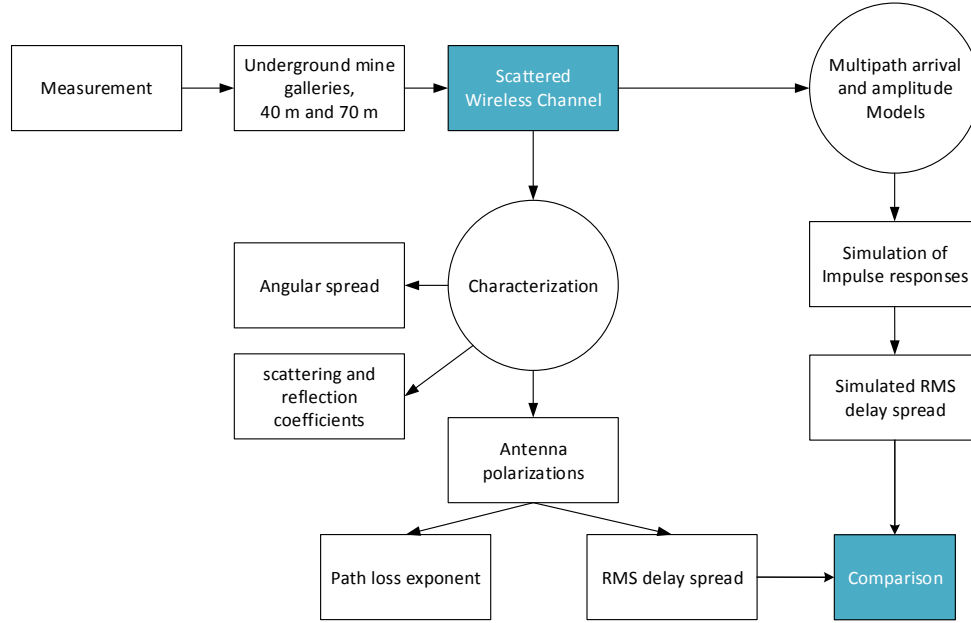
Measurement

Underground mine galleries, 40 m and 70 m

Scattered Wireless Channel

Multipath arrival and amplitude Models

Characterization

Angular spread

scattering and reflection coefficients

Antenna polarizations

Simulation of Impulse responses

Simulated RMS delay spread

Path loss exponent

RMS delay spread

Comparison